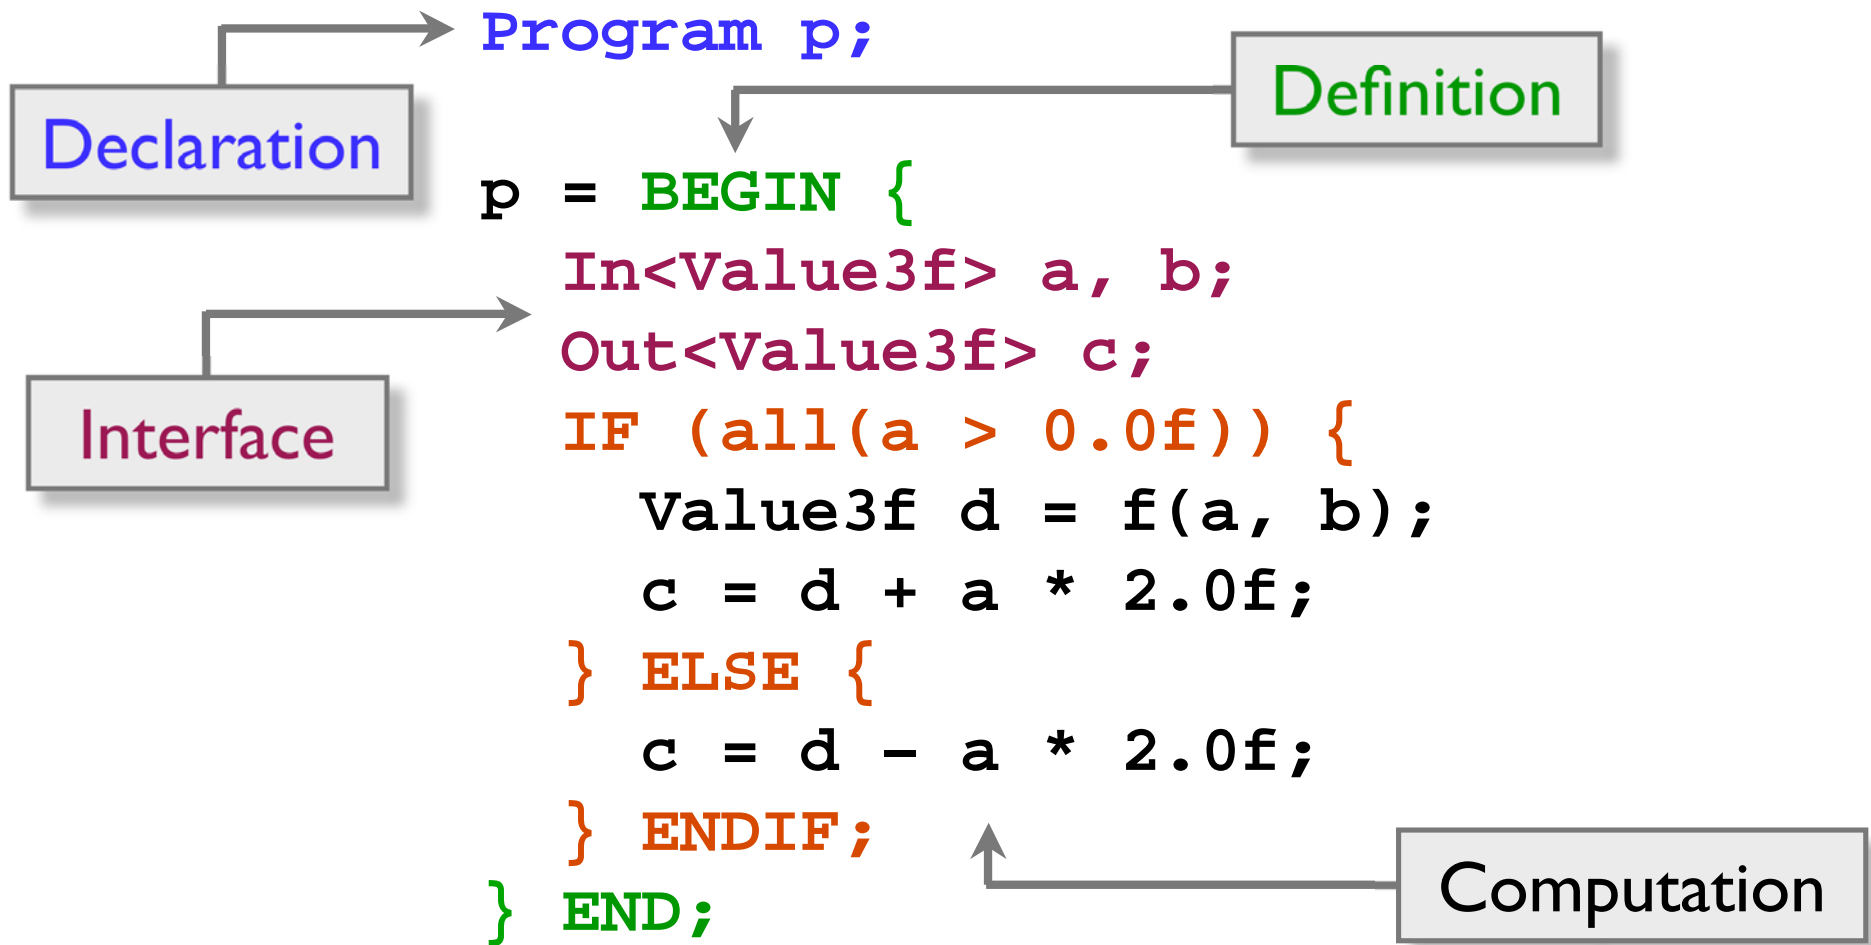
Declaration

Program p;

Definition

p = BEGIN {
In<Value3f> a, b;
Out<Value3f> c;
IF (all(a > 0.0f)) {
Value3f d = f(a, b);
c = d + a * 2.0f;
} ELSE {
c = d - a * 2.0f;
} ENDIF;
} END;

Interface

Computation